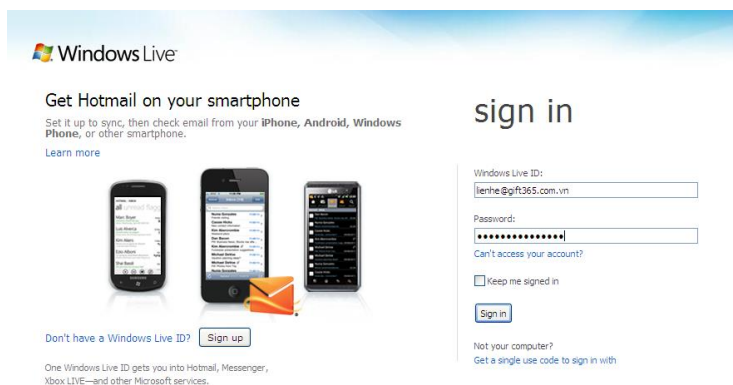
Windows Live

Get Hotmail on your smartphone

Set it up to sync, then check email from your **iPhone, Android, Windows Phone**, or other smartphone.

Learn more

Don't have a Windows Live ID? Sign up

One Windows Live ID gets you into Hotmail, Messenger, Xbox LIVE—and other Microsoft services.

sign in

Windows Live ID:

lienhe@gift365.com.vn

Password:

•••••••••••••••

Can't access your account?

Keep me signed in

Sign in

Not your computer?

Get a single use code to sign in with